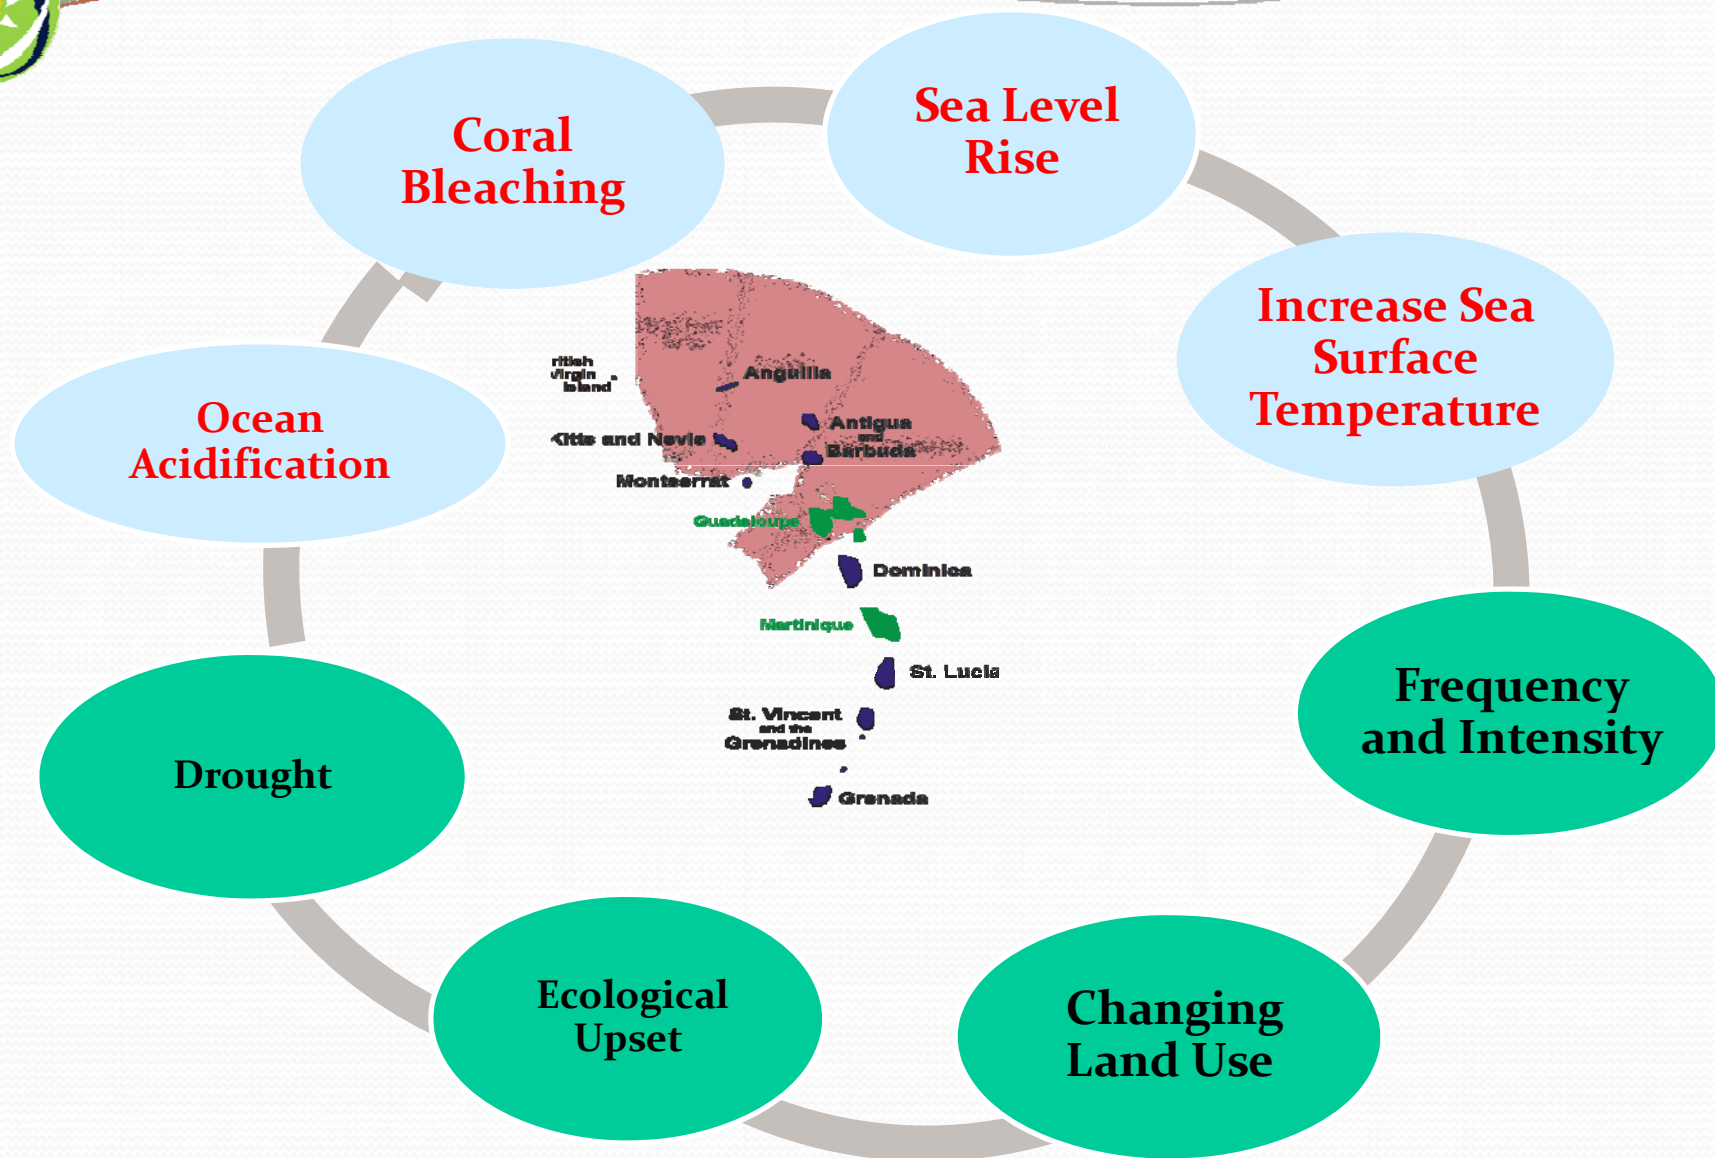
Coral Bleaching

Sea Level Rise

Increase Sea Surface Temperature

Frequency and Intensity

Changing Land Use

Ecological Upset

Drought

Ocean Acidification

ritish Virgin Island

Anguilla

Antigua and Barbuda

Kitts and Nevis

Montserrat

Guadeloupe

Dominica

Martinique

St. Lucia

St. Vincent and the Grenadines

Grenada